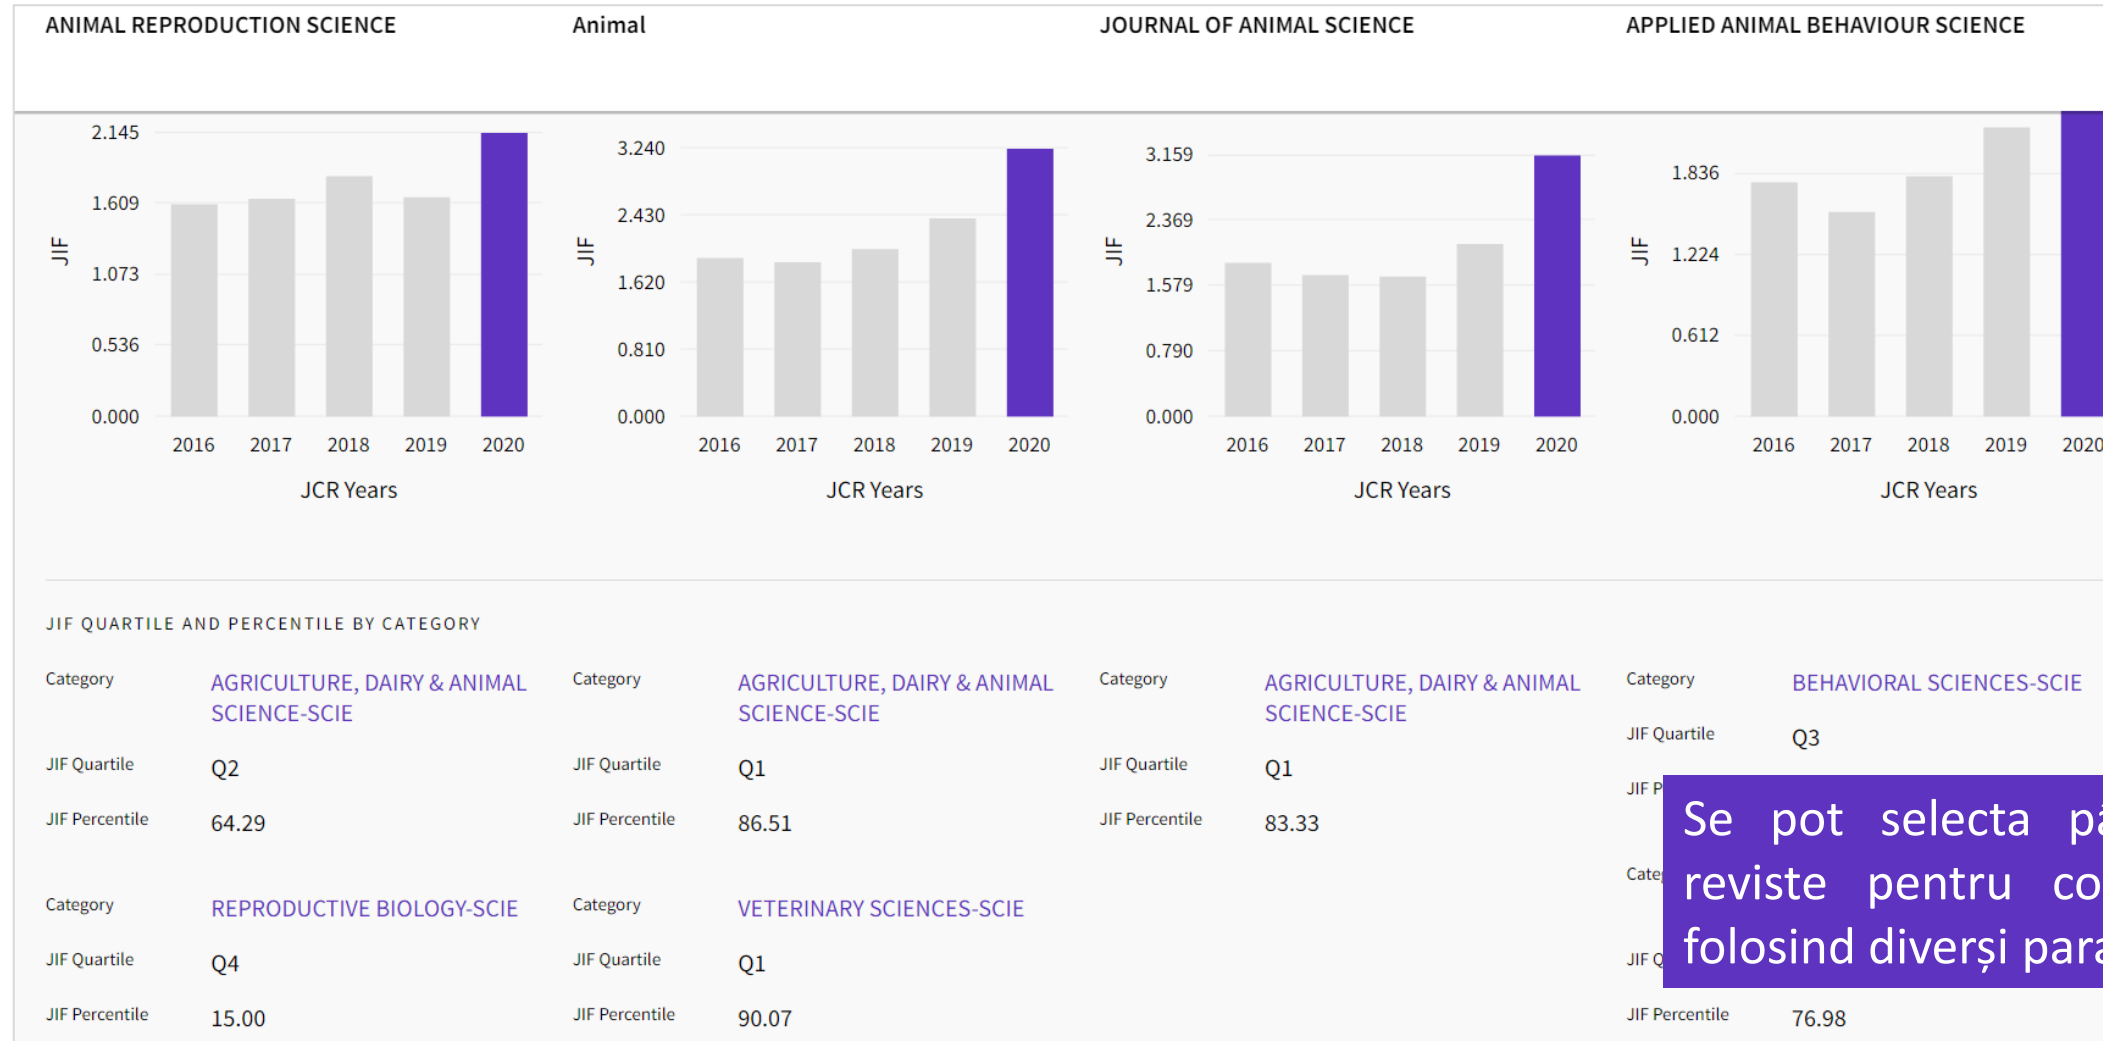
ANIMAL REPRODUCTION SCIENCE

2.145
1.609
1.073
0.536
0.000
JIF
2016 2017 2018 2019 2020
JCR Years

Animal

3.240
2.430
1.620
0.810
0.000
JIF
2016 2017 2018 2019 2020
JCR Years

JOURNAL OF ANIMAL SCIENCE

3.159
2.369
1.579
0.790
0.000
JIF
2016 2017 2018 2019 2020
JCR Years

APPLIED ANIMAL BEHAVIOUR SCIENCE

1.836
1.224
0.612
0.000
JIF
2016 2017 2018 2019 2020
JCR Years

JIF QUARTILE AND PERCENTILE BY CATEGORY

Category AGRICULTURE, DAIRY & ANIMAL SCIENCE-SCIE
JIF Quartile Q2
JIF Percentile 64.29

Category REPRODUCTIVE BIOLOGY-SCIE
JIF Quartile Q4
JIF Percentile 15.00

Category AGRICULTURE, DAIRY & ANIMAL SCIENCE-SCIE
JIF Quartile Q1
JIF Percentile 86.51

Category VETERINARY SCIENCES-SCIE
JIF Quartile Q1
JIF Percentile 90.07

Category AGRICULTURE, DAIRY & ANIMAL SCIENCE-SCIE
JIF Quartile Q1
JIF Percentile 83.33

Category BEHAVIORAL SCIENCES-SCIE
JIF Quartile Q3
JIF P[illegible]

Cate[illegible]

JIF Q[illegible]

JIF Percentile 76.98

Se pot selecta p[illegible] reviste pentru co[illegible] folosind diverși para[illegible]